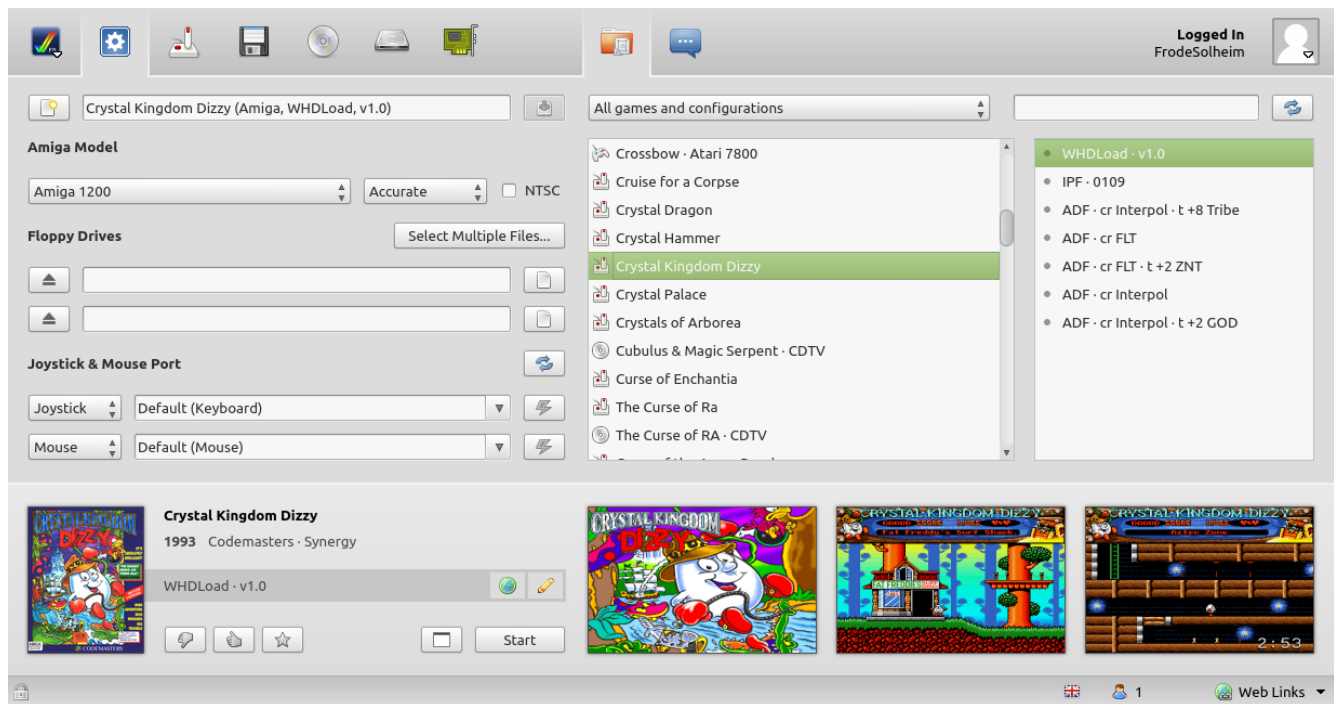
Logged In
FrodeSolheim

Crystal Kingdom Dizzy (Amiga, WHDLoad, v1.0)

All games and configurations

Amiga Model

Amiga 1200
Accurate
NTSC

Floppy Drives
Select Multiple Files...

Joystick & Mouse Port

Joystick
Default (Keyboard)
Mouse
Default (Mouse)

Crossbow · Atari 7800
Cruise for a Corpse
Crystal Dragon
Crystal Hammer
Crystal Kingdom Dizzy
Crystal Palace
Crystals of Arborea
Cubulus & Magic Serpent · CDTV
Curse of Enchantia
The Curse of Ra
The Curse of RA · CDTV
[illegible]

WHDLoad · v1.0
IPF · 0109
ADF · cr Interpol · t +8 Tribe
ADF · cr FLT
ADF · cr FLT · t +2 ZNT
ADF · cr Interpol
ADF · cr Interpol · t +2 GOD

CRYSTAL KINGDOM DIZZY
CODEMASTERS

Crystal Kingdom Dizzy
1993 Codemasters · Synergy
WHDLoad · v1.0

Start

CRYSTAL KINGDOM DIZZY

CRYSTAL KINGDOM DIZZY
Fat Freddy's Surf Shack
FAT FREDDY'S

CRYSTAL KINGDOM DIZZY
Aztec Zone
2:53

1
Web Links